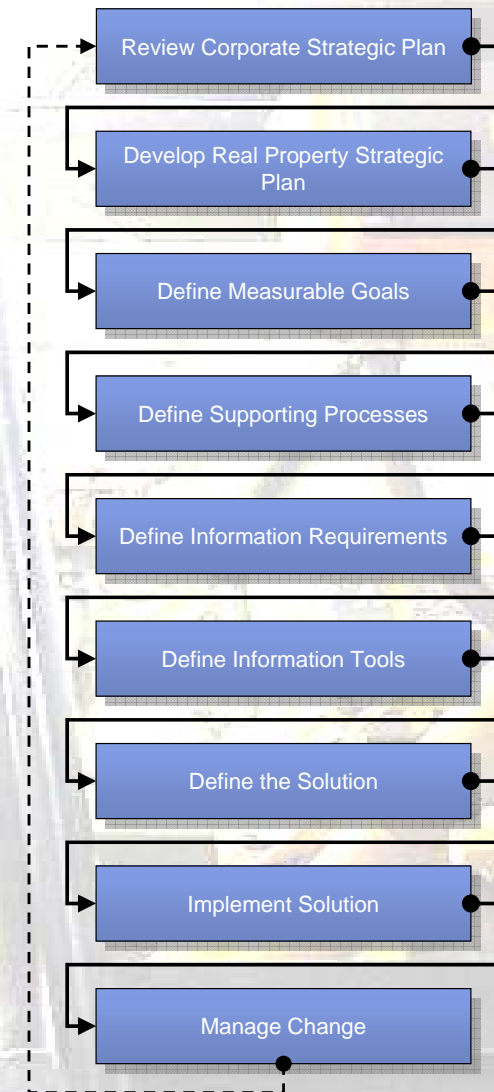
Review Corporate Strategic Plan

Develop Real Property Strategic Plan

Define Measurable Goals

Define Supporting Processes

Define Information Requirements

Define Information Tools

Define the Solution

Implement Solution

Manage Change